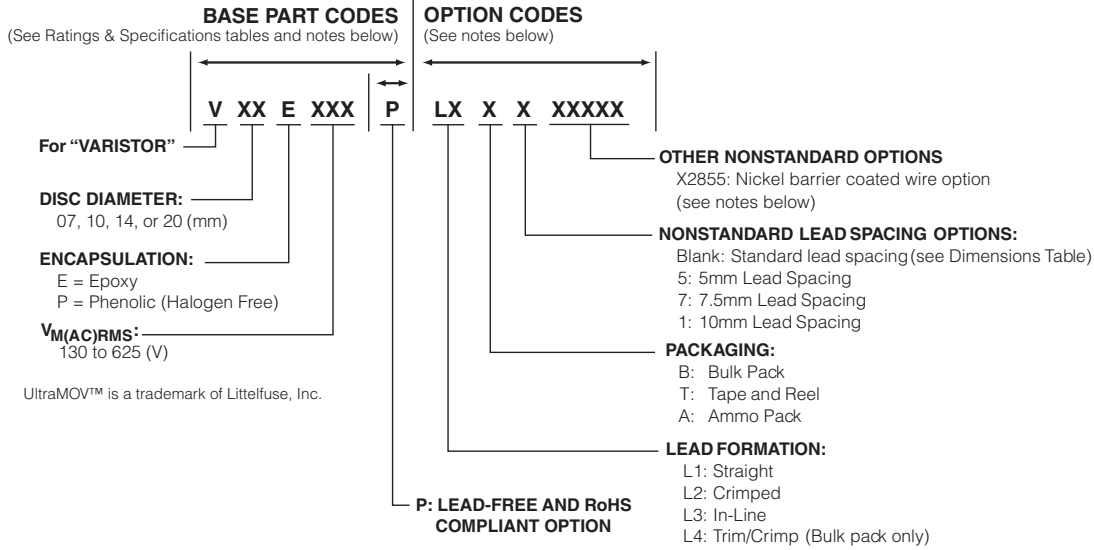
BASE PART CODES
(See Ratings & Specifications tables and notes below)

OPTION CODES
(See notes below)

V XX E XXX P LX X X XXXXX

For "VARISTOR"

DISC DIAMETER:
07, 10, 14, or 20 (mm)

ENCAPSULATION:
E = Epoxy
P = Phenolic (Halogen Free)

$V_{M(AC)RMS}$:
130 to 625 (V)

UltraMOV™ is a trademark of Littelfuse, Inc.

OTHER NONSTANDARD OPTIONS
X2855: Nickel barrier coated wire option (see notes below)

NONSTANDARD LEAD SPACING OPTIONS:
Blank: Standard lead spacing (see Dimensions Table)
5: 5mm Lead Spacing
7: 7.5mm Lead Spacing
1: 10mm Lead Spacing

PACKAGING:
B: Bulk Pack
T: Tape and Reel
A: Ammo Pack

LEAD FORMATION:
L1: Straight
L2: Crimped
L3: In-Line
L4: Trim/Crimp (Bulk pack only)

P: LEAD-FREE AND RoHS COMPLIANT OPTION